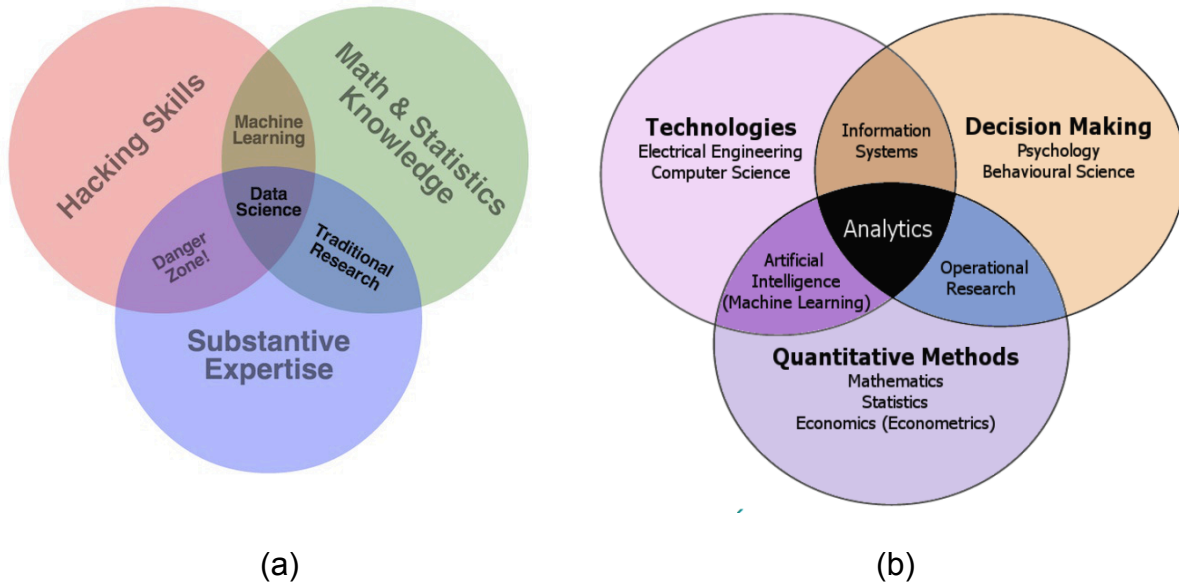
Hacking Skills

Machine Learning

Math & Statistics Knowledge

Data Science

Danger Zone!

Traditional Research

Substantive Expertise

(a)

Technologies
Electrical Engineering
Computer Science

Information Systems

Decision Making
Psychology
Behavioural Science

Analytics

Artificial Intelligence (Machine Learning)

Operational Research

Quantitative Methods
Mathematics
Statistics
Economics (Econometrics)

(b)